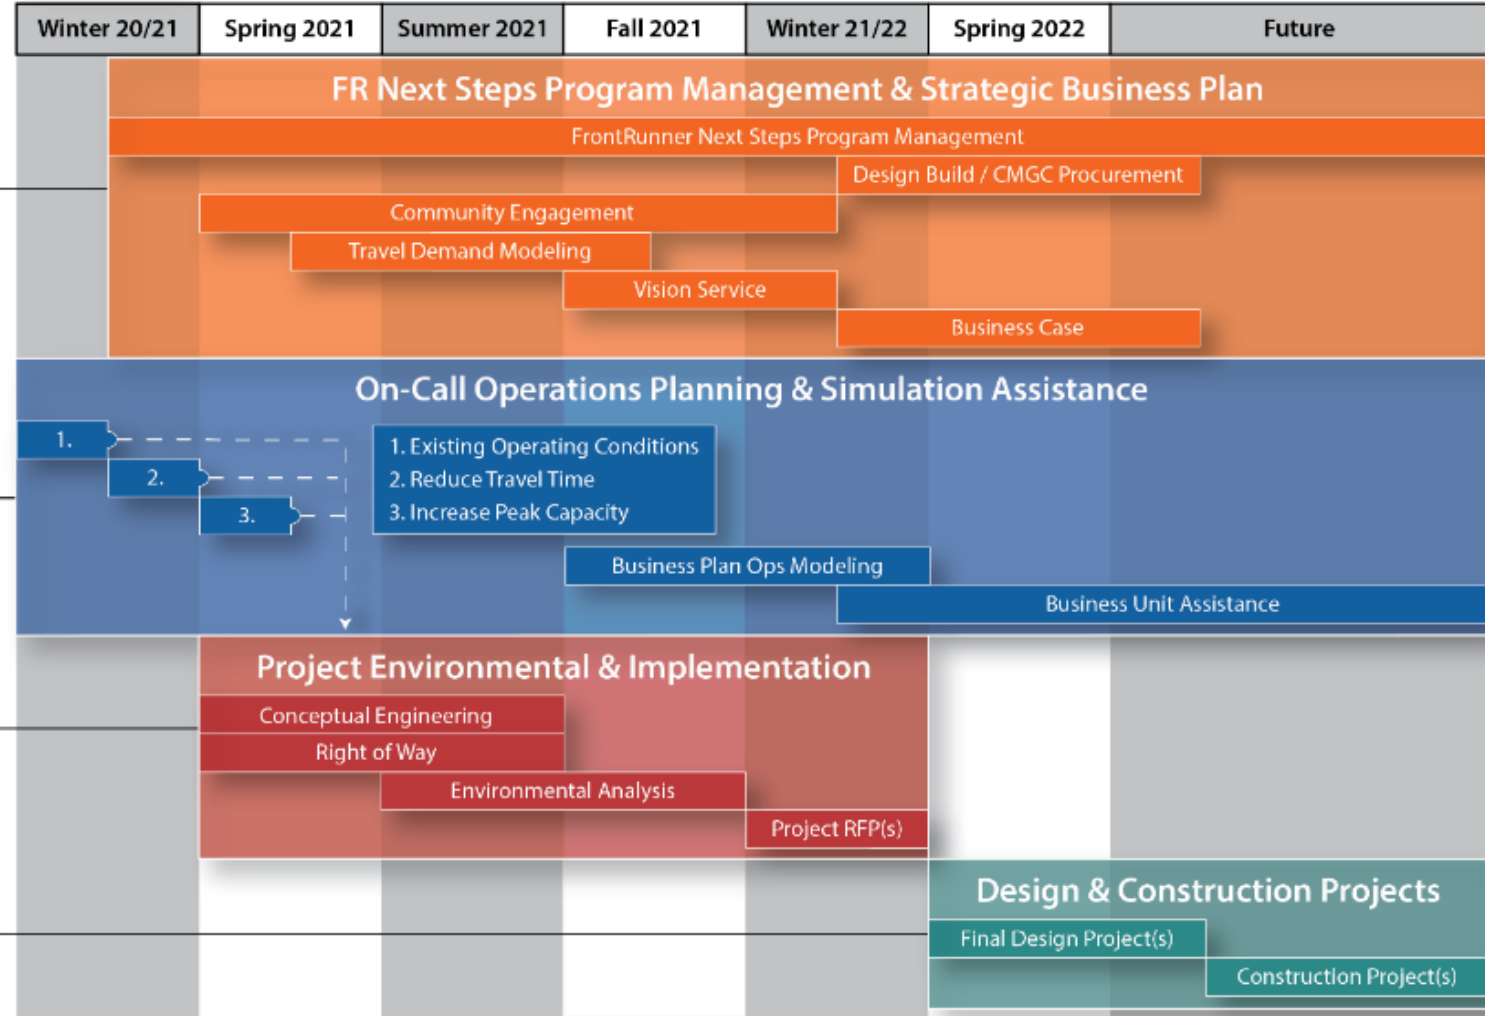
| Winter 20/21 | Spring 2021 | Summer 2021 | Fall 2021 | Winter 21/22 | Spring 2022 | Future |
|---|---|---|---|---|---|---|

FR Next Steps Program Management & Strategic Business Plan

FrontRunner Next Steps Program Management

Design Build / CMGC Procurement

Community Engagement

Travel Demand Modeling

Vision Service

Business Case

On-Call Operations Planning & Simulation Assistance

1.

2.

3.

1. Existing Operating Conditions
2. Reduce Travel Time
3. Increase Peak Capacity

Business Plan Ops Modeling

Business Unit Assistance

Project Environmental & Implementation

Conceptual Engineering

Right of Way

Environmental Analysis

Project RFP(s)

Design & Construction Projects

Final Design Project(s)

Construction Project(s)